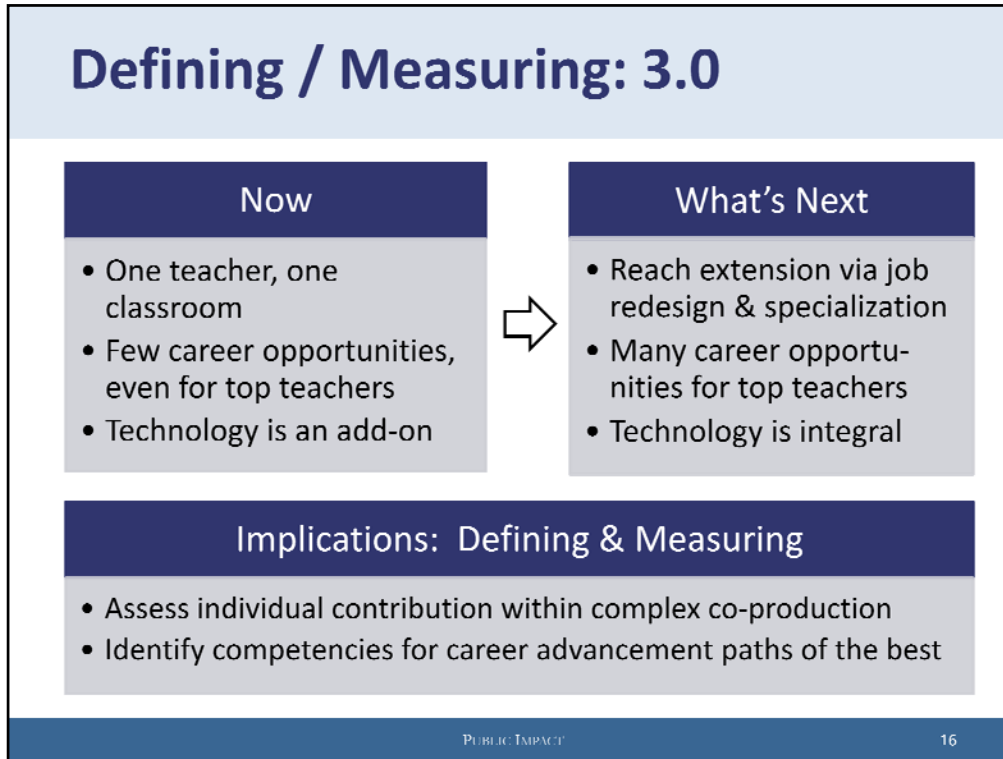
Defining / Measuring: 3.0

Now

- One teacher, one classroom
- Few career opportunities, even for top teachers
- Technology is an add-on

What's Next

- Reach extension via job redesign & specialization
- Many career opportunities for top teachers
- Technology is integral

Implications: Defining & Measuring

- Assess individual contribution within complex co-production
- Identify competencies for career advancement paths of the best

PUBLIC IMPACT

16